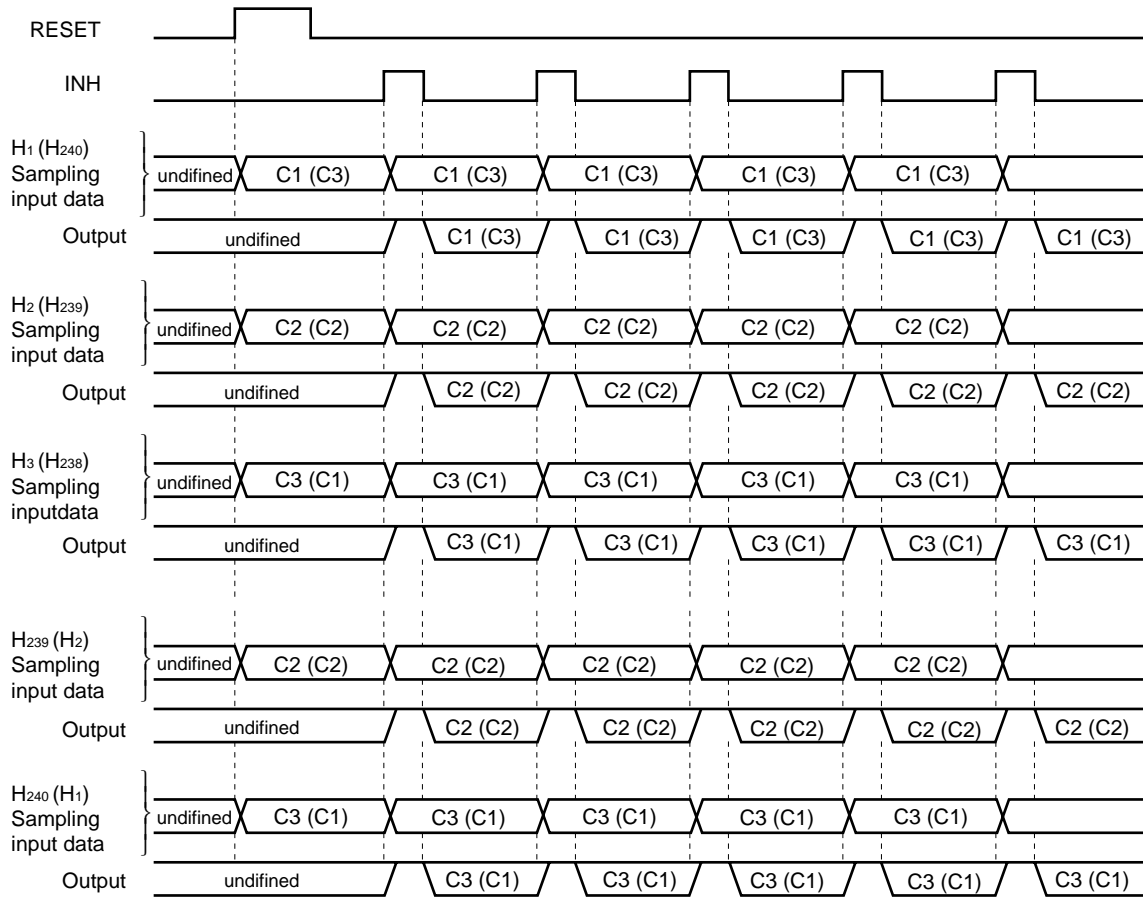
RESET

INH

$H_1$ ($H_{240}$) Sampling input data
undifined C1 (C3) C1 (C3) C1 (C3) C1 (C3) C1 (C3)

Output
undifined C1 (C3) C1 (C3) C1 (C3) C1 (C3) C1 (C3)

$H_2$ ($H_{239}$) Sampling input data
undifined C2 (C2) C2 (C2) C2 (C2) C2 (C2) C2 (C2)

Output
undifined C2 (C2) C2 (C2) C2 (C2) C2 (C2) C2 (C2)

$H_3$ ($H_{238}$) Sampling inputdata
undifined C3 (C1) C3 (C1) C3 (C1) C3 (C1) C3 (C1)

Output
undifined C3 (C1) C3 (C1) C3 (C1) C3 (C1) C3 (C1)

$H_{239}$ ($H_2$) Sampling input data
undifined C2 (C2) C2 (C2) C2 (C2) C2 (C2) C2 (C2)

Output
undifined C2 (C2) C2 (C2) C2 (C2) C2 (C2) C2 (C2)

$H_{240}$ ($H_1$) Sampling input data
undifined C3 (C1) C3 (C1) C3 (C1) C3 (C1) C3 (C1)

Output
undifined C3 (C1) C3 (C1) C3 (C1) C3 (C1) C3 (C1)